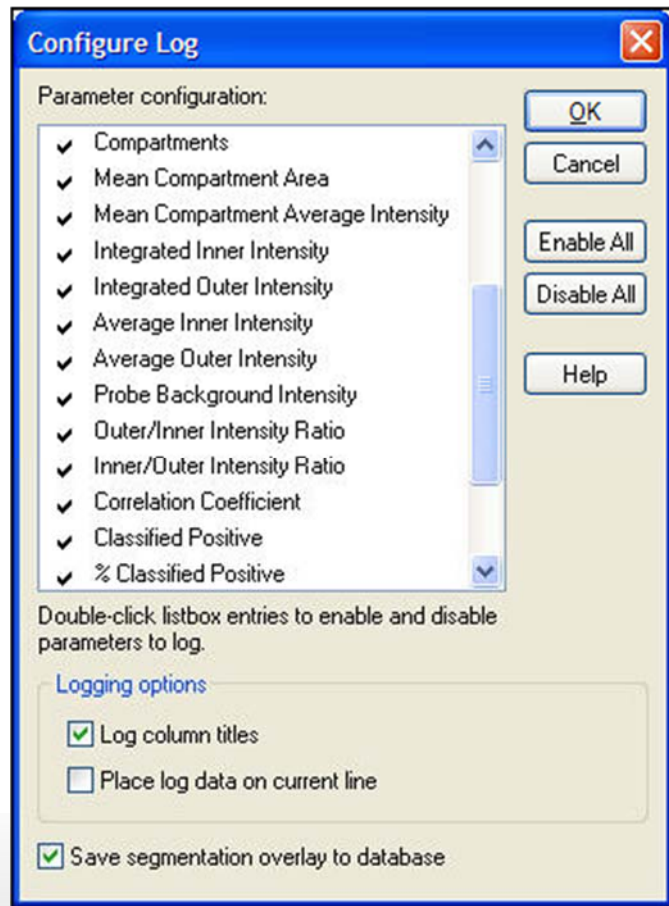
Configure Log

Parameter configuration:

✔ Compartments
✔ Mean Compartment Area
✔ Mean Compartment Average Intensity
✔ Integrated Inner Intensity
✔ Integrated Outer Intensity
✔ Average Inner Intensity
✔ Average Outer Intensity
✔ Probe Background Intensity
✔ Outer/Inner Intensity Ratio
✔ Inner/Outer Intensity Ratio
✔ Correlation Coefficient
✔ Classified Positive
✔ % Classified Positive

OK
Cancel
Enable All
Disable All
Help

Double-click listbox entries to enable and disable parameters to log.

Logging options

☑ Log column titles
☐ Place log data on current line

☑ Save segmentation overlay to database